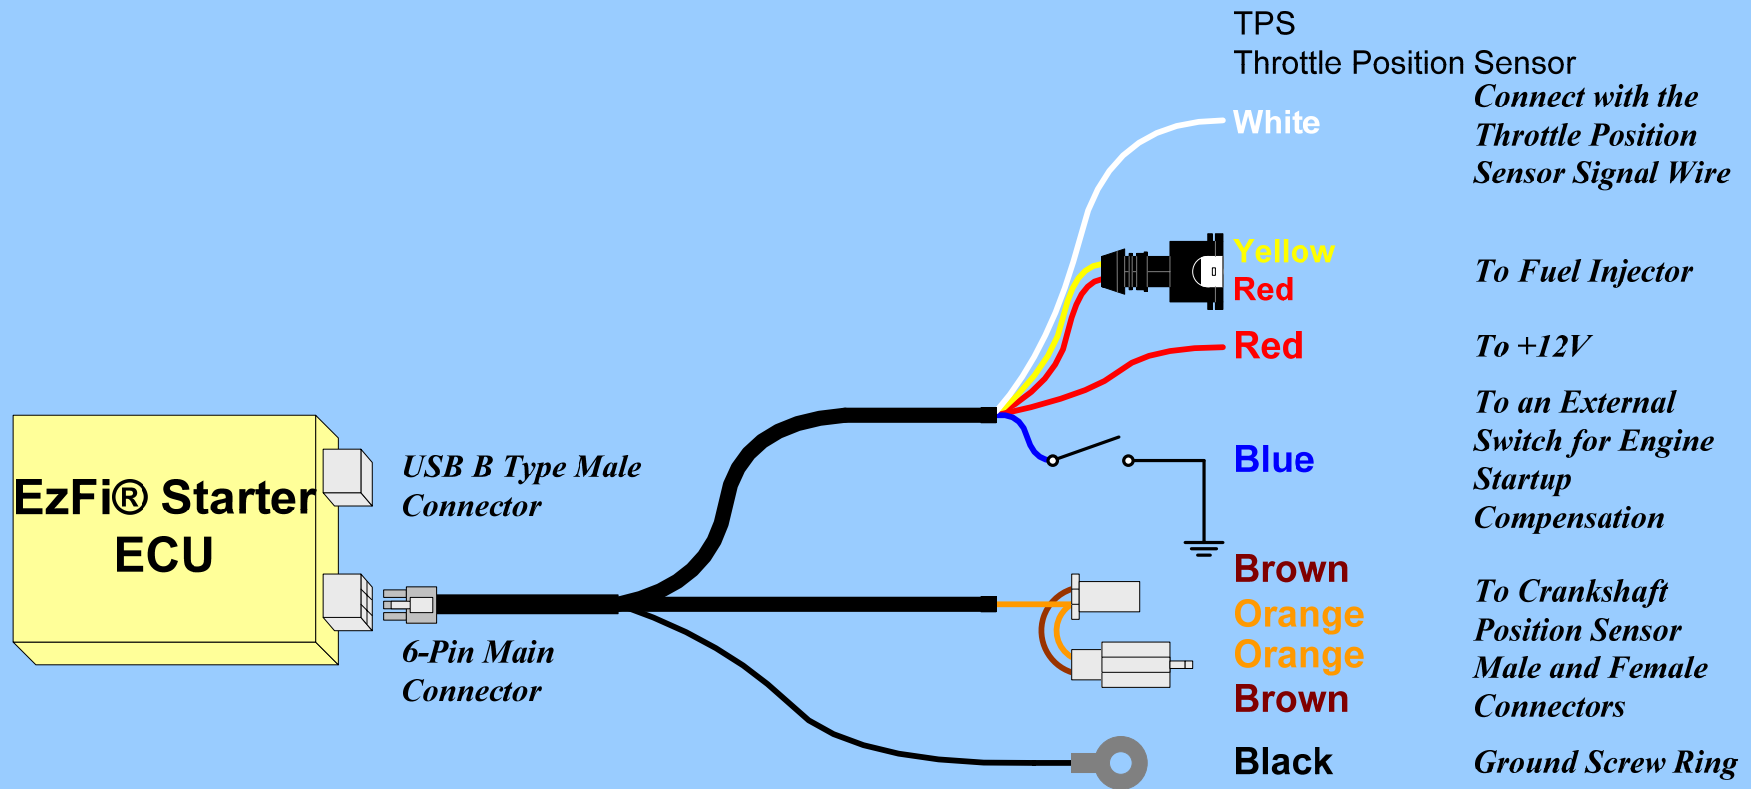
TPS
Throttle Position Sensor

White

Connect with the Throttle Position Sensor Signal Wire

Yellow
Red

To Fuel Injector

Red

To +12V

Blue

To an External Switch for Engine Startup Compensation

EzFi® Starter ECU

USB B Type Male Connector

6-Pin Main Connector

Brown
Orange
Orange
Brown

To Crankshaft Position Sensor Male and Female Connectors

Black

Ground Screw Ring